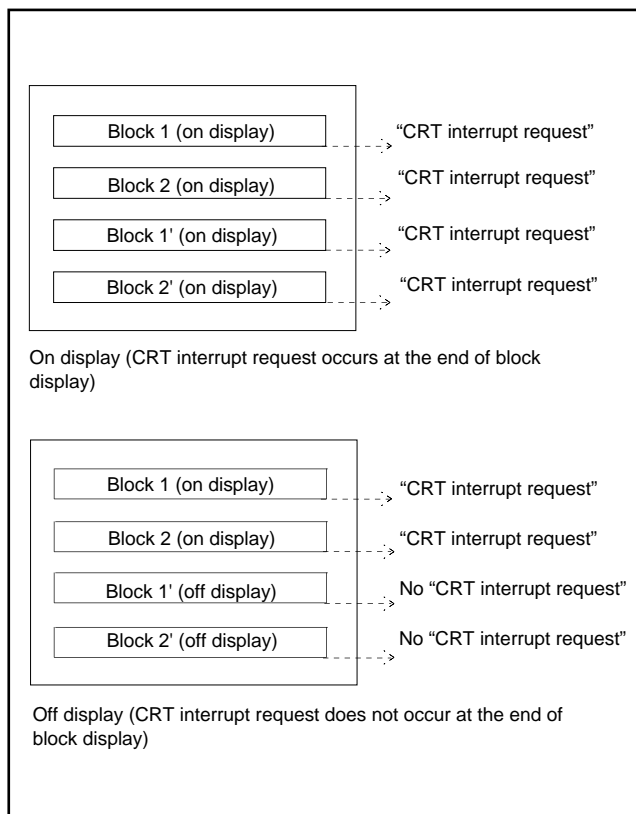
Block 1 (on display)
“CRT interrupt request”
Block 2 (on display)
“CRT interrupt request”
Block 1' (on display)
“CRT interrupt request”
Block 2' (on display)
“CRT interrupt request”

On display (CRT interrupt request occurs at the end of block display)

Block 1 (on display)
“CRT interrupt request”
Block 2 (on display)
“CRT interrupt request”
Block 1' (off display)
No “CRT interrupt request”
Block 2' (off display)
No “CRT interrupt request”

Off display (CRT interrupt request does not occur at the end of block display)